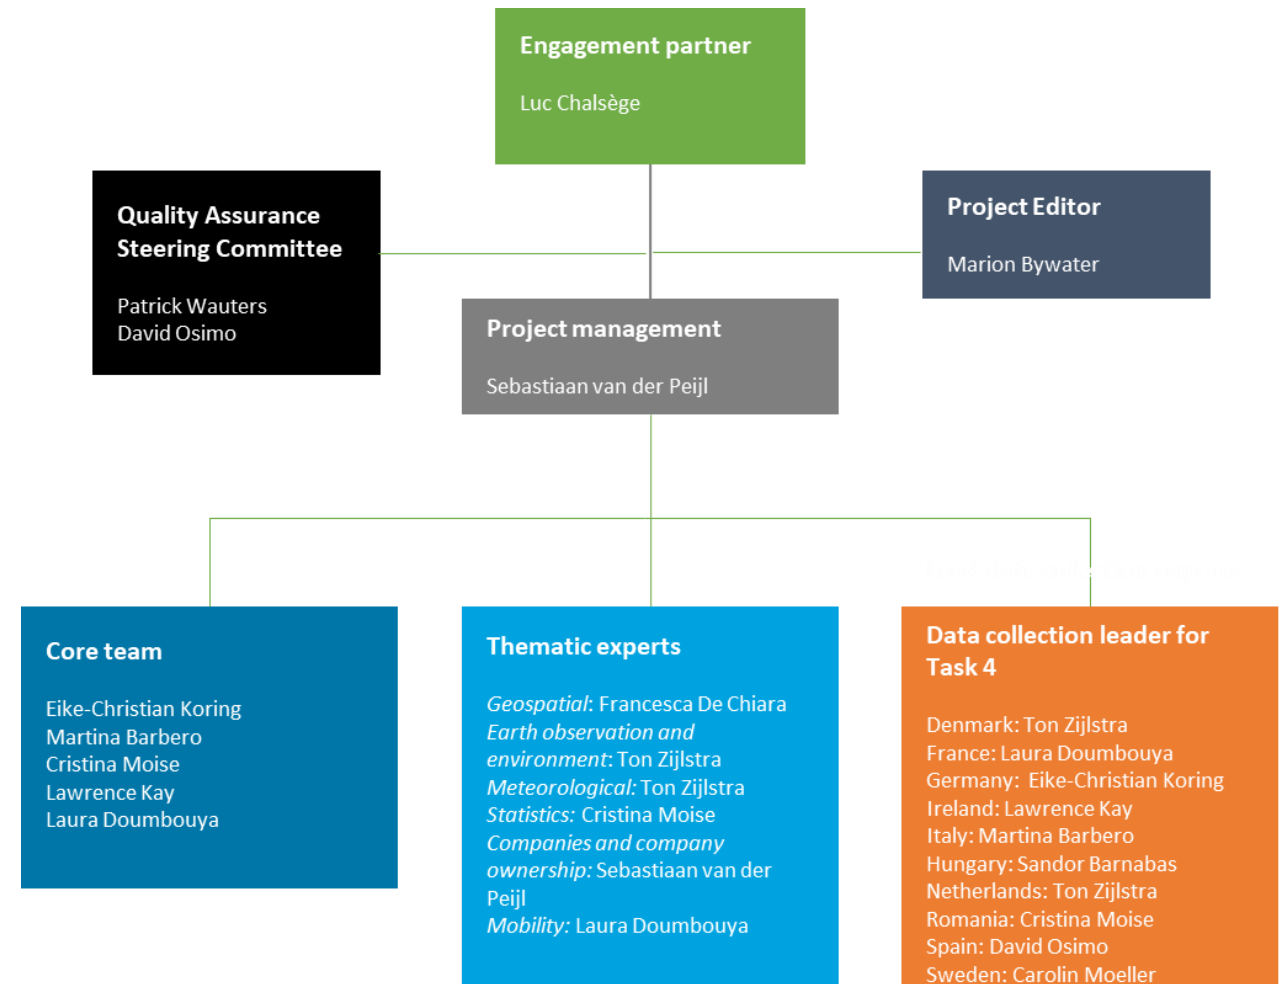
Engagement partner

Luc Chalsège

Quality Assurance Steering Committee

Patrick Wauters
David Osimo

Project Editor

Marion Bywater

Project management

Sebastiaan van der Peijl

Core team

Eike-Christian Koring
Martina Barbero
Cristina Moise
Lawrence Kay
Laura Doumbouya

Thematic experts

*Geospatial*: Francesca De Chiara
*Earth observation and environment*: Ton Zijlstra
*Meteorological:* Ton Zijlstra
*Statistics:* Cristina Moise
*Companies and company ownership:* Sebastiaan van der Peijl
*Mobility:* Laura Doumbouya

Data collection leader for Task 4

Denmark: Ton Zijlstra
France: Laura Doumbouya
Germany: Eike-Christian Koring
Ireland: Lawrence Kay
Italy: Martina Barbero
Hungary: Sandor Barnabas
Netherlands: Ton Zijlstra
Romania: Cristina Moise
Spain: David Osimo
Sweden: Carolin Moeller